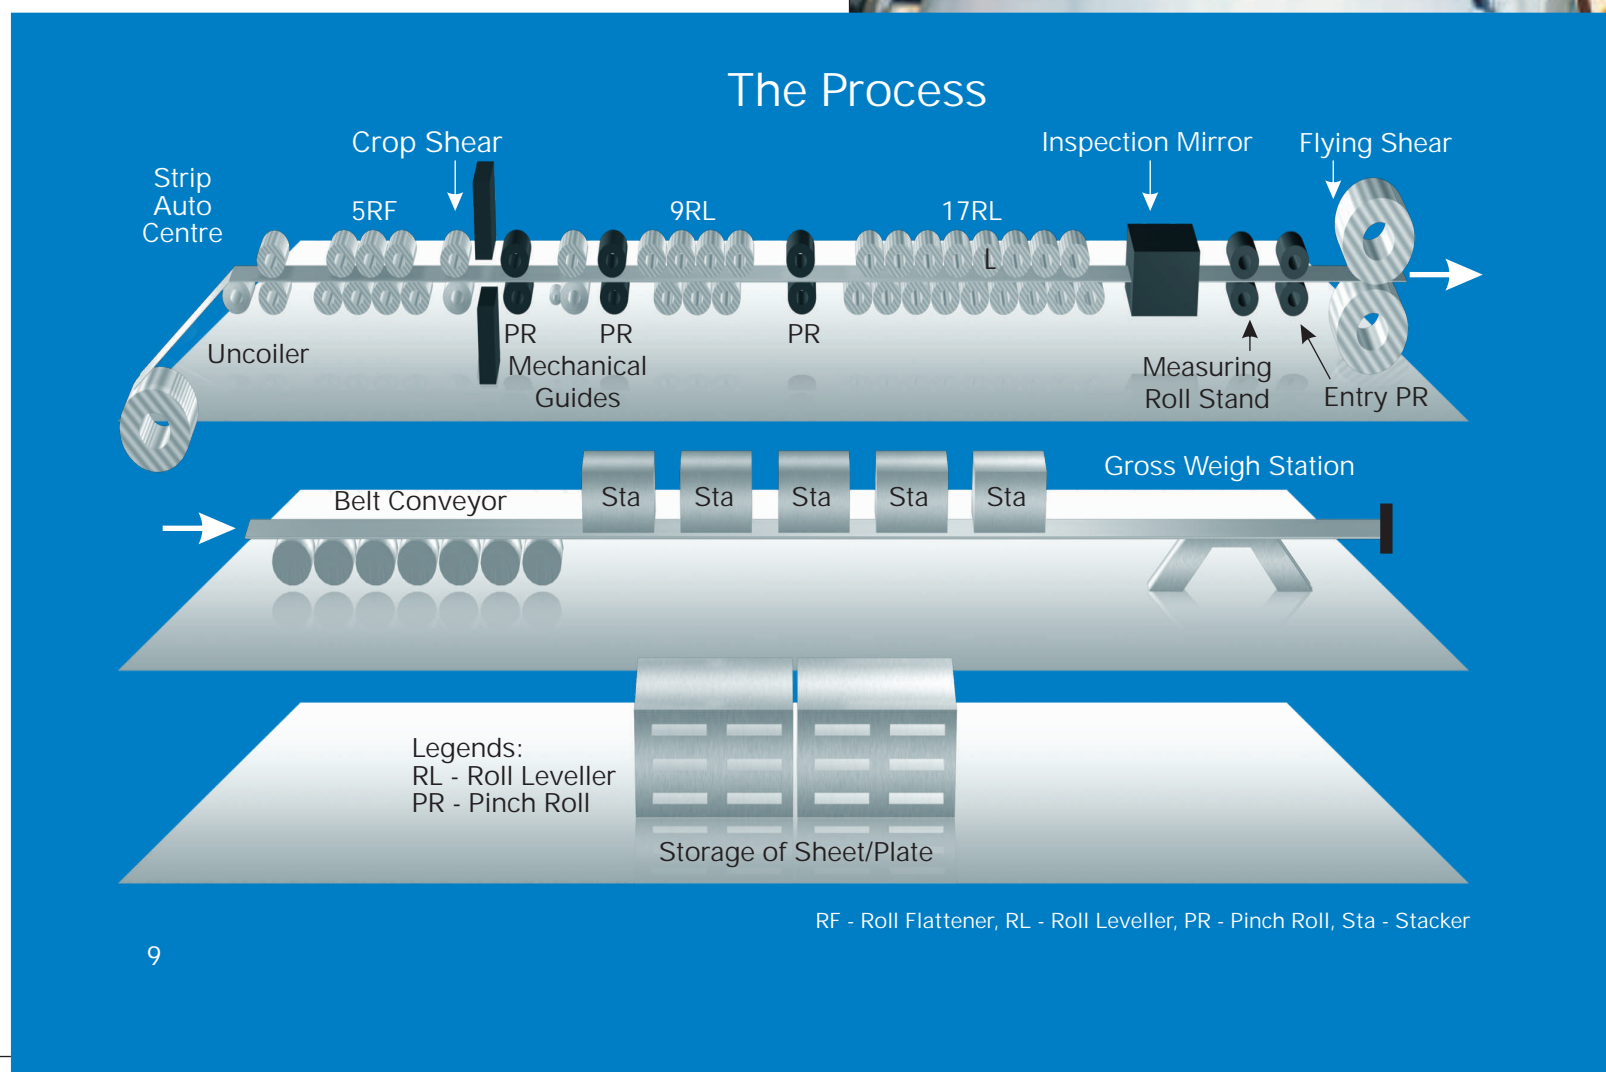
The Process

Strip Auto Centre

Crop Shear

5RF

9RL

17RL

Inspection Mirror

Flying Shear

L

Uncoiler

PR

PR

PR

Mechanical Guides

Measuring Roll Stand

Entry PR

Belt Conveyor

Sta

Sta

Sta

Sta

Sta

Gross Weigh Station

Legends:
RL - Roll Leveller
PR - Pinch Roll

Storage of Sheet/Plate

RF - Roll Flattener, RL - Roll Leveller, PR - Pinch Roll, Sta - Stacker

9